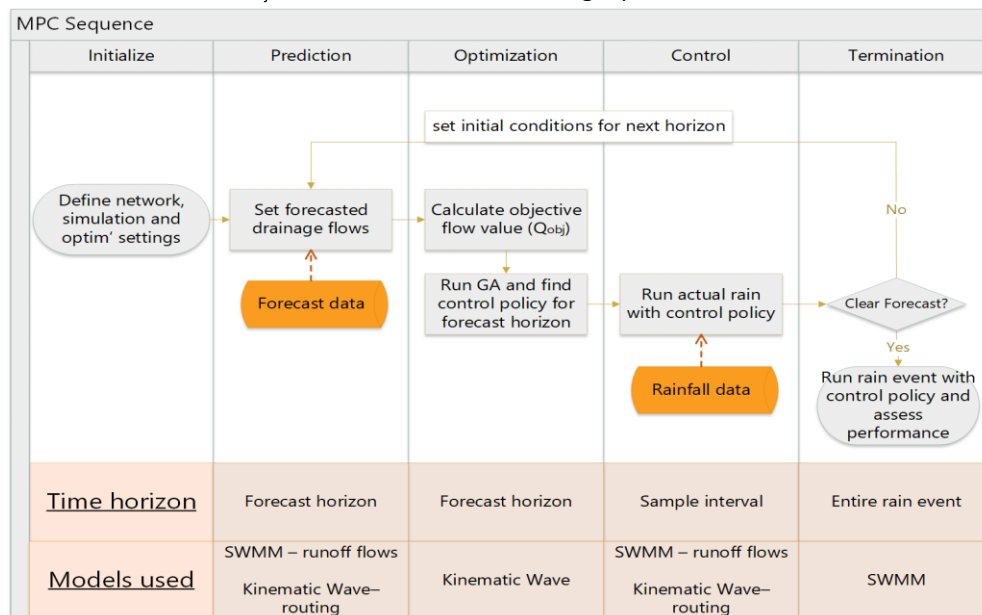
MPC Sequence

| Initialize | Prediction | Optimization | Control | Termination |
|---|---|---|---|---|

set initial conditions for next horizon

Define network, simulation and optim' settings

Set forecasted drainage flows

Forecast data

Calculate objective flow value ($Q_{obj}$)

Run GA and find control policy for forecast horizon

Run actual rain with control policy

Rainfall data

Clear Forecast?

No

Yes

Run rain event with control policy and assess performance

| Time horizon | Forecast horizon | Forecast horizon | Sample interval | Entire rain event |
|---|---|---|---|---|
| Models used | SWMM – runoff flows Kinematic Wave–routing | Kinematic Wave | SWMM – runoff flows Kinematic Wave–routing | SWMM |